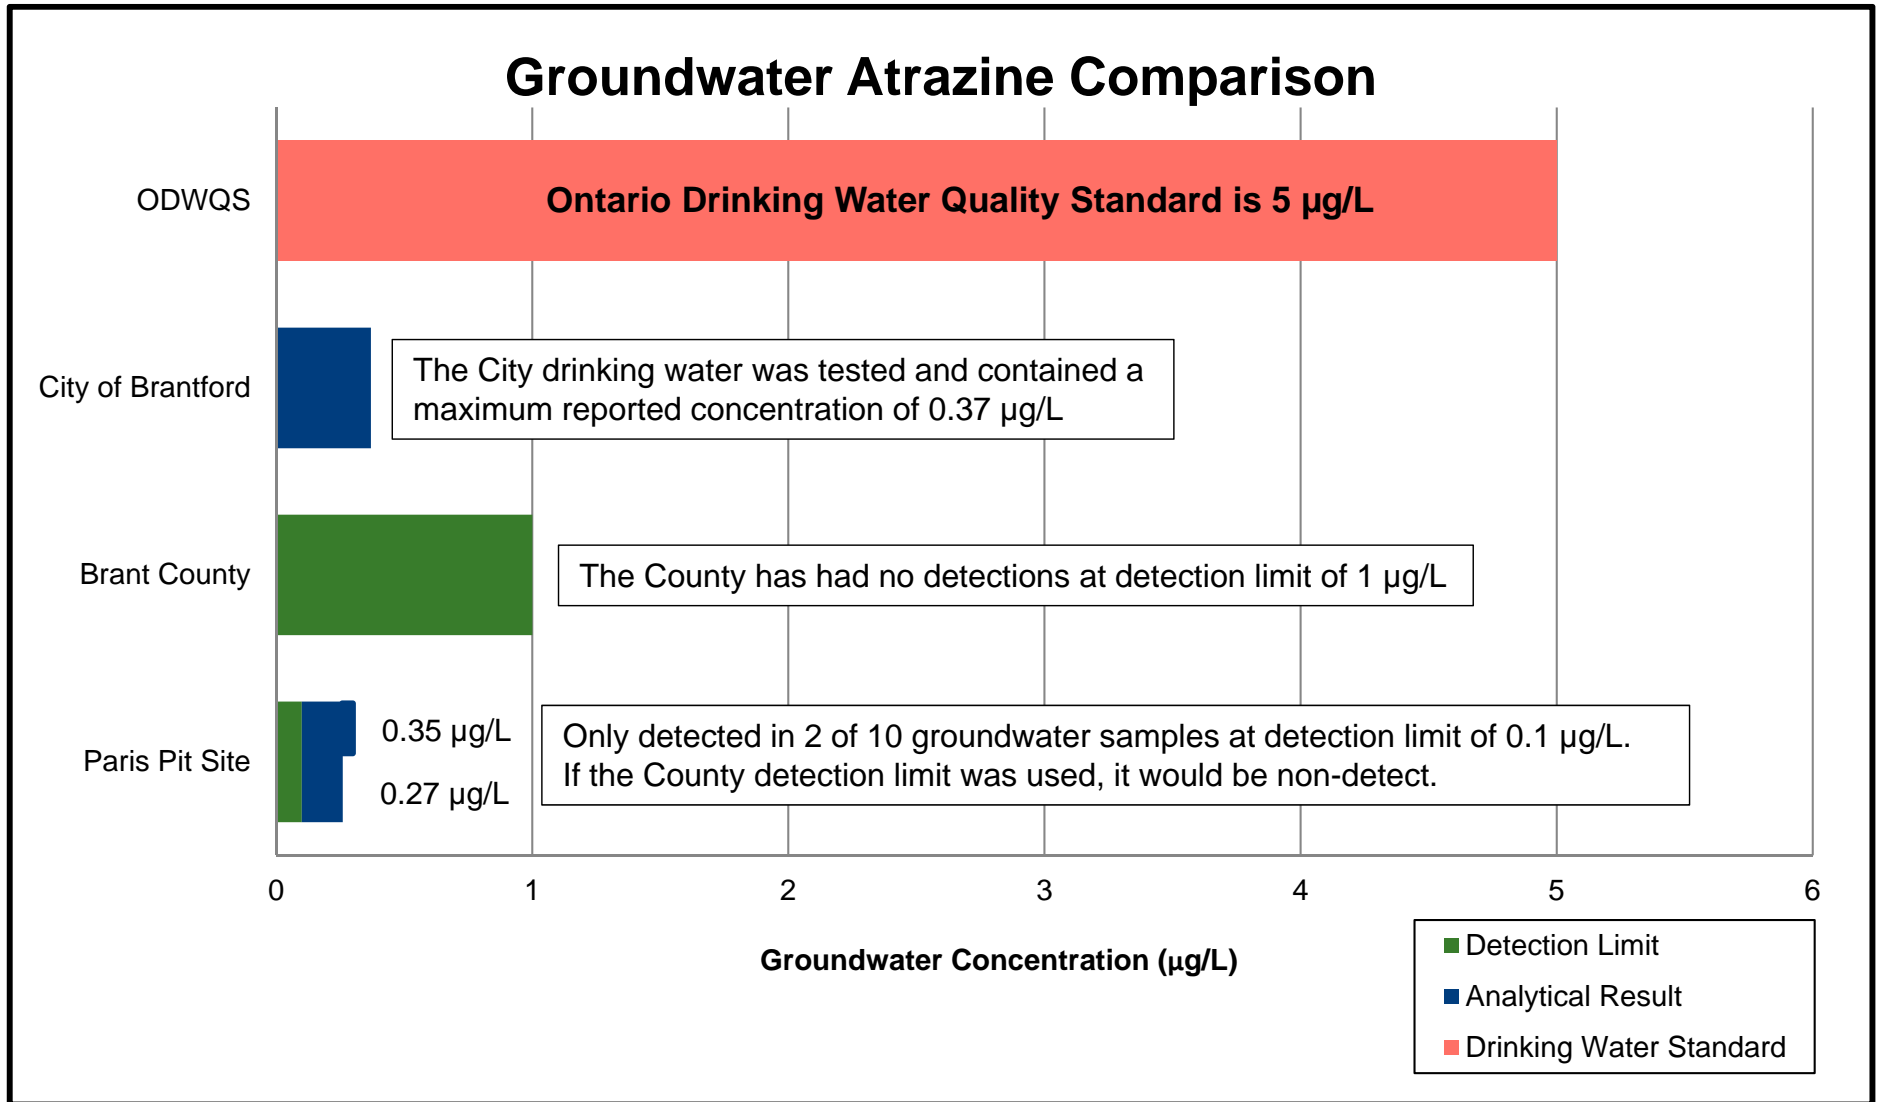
Groundwater Atrazine Comparison

ODWQS

Ontario Drinking Water Quality Standard is 5 µg/L

City of Brantford

The City drinking water was tested and contained a maximum reported concentration of 0.37 µg/L

Brant County

The County has had no detections at detection limit of 1 µg/L

Paris Pit Site

0.35 µg/L

0.27 µg/L

Only detected in 2 of 10 groundwater samples at detection limit of 0.1 µg/L. If the County detection limit was used, it would be non-detect.

0 1 2 3 4 5 6

Groundwater Concentration (µg/L)

Detection Limit
Analytical Result
Drinking Water Standard